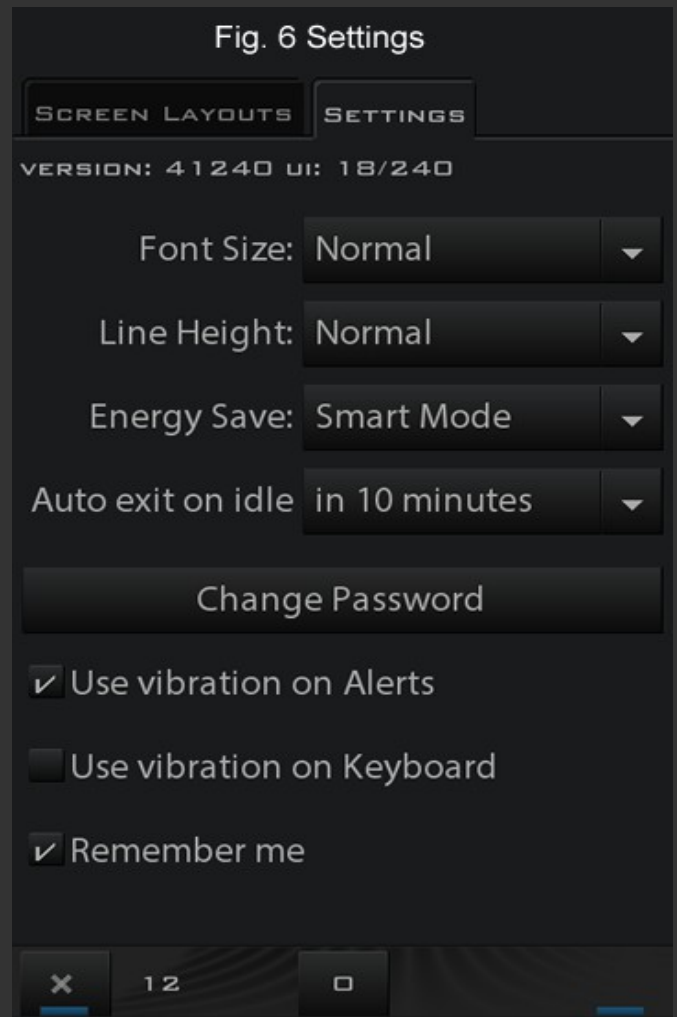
Fig. 6 Settings

SCREEN LAYOUTS SETTINGS

VERSION: 41240 UI: 18/240

Font Size: Normal

Line Height: Normal

Energy Save: Smart Mode

Auto exit on idle in 10 minutes

Change Password

✓ Use vibration on Alerts

Use vibration on Keyboard

✓ Remember me

× 12 □